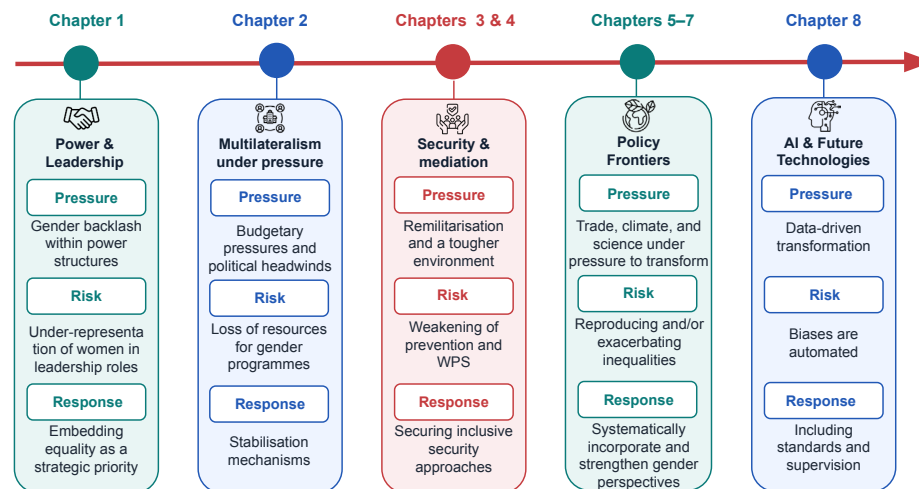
Chapter 1

Power & Leadership

Pressure

Gender backlash within power structures

Risk

Under-representation of women in leadership roles

Response

Embedding equality as a strategic priority

Chapter 2

Multilateralism under pressure

Pressure

Budgetary pressures and political headwinds

Risk

Loss of resources for gender programmes

Response

Stabilisation mechanisms

Chapters 3 & 4

Security & mediation

Pressure

Remilitarisation and a tougher environment

Risk

Weakening of prevention and WPS

Response

Securing inclusive security approaches

Chapters 5–7

Policy Frontiers

Pressure

Trade, climate, and science under pressure to transform

Risk

Reproducing and/or exacerbating inequalities

Response

Systematically incorporate and strengthen gender perspectives

Chapter 8

AI & Future Technologies

Pressure

Data-driven transformation

Risk

Biases are automated

Response

Including standards and supervision